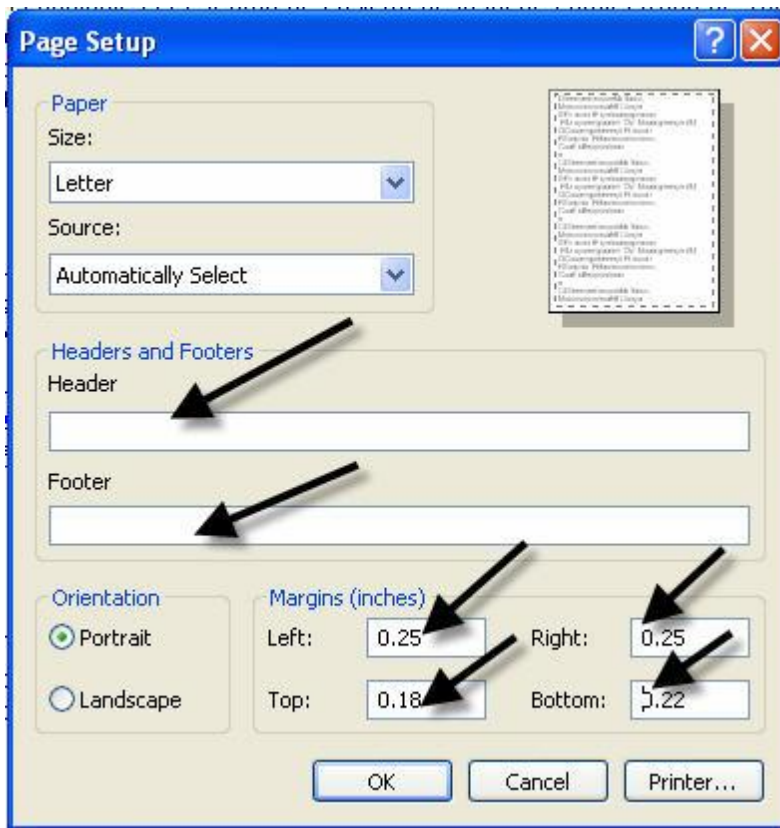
Page Setup

Paper
Size:
Letter
Source:
Automatically Select

Headers and Footers
Header

Footer

Orientation
Portrait
Landscape

Margins (inches)
Left: 0.25
Right: 0.25
Top: 0.18
Bottom: 0.22

OK
Cancel
Printer...